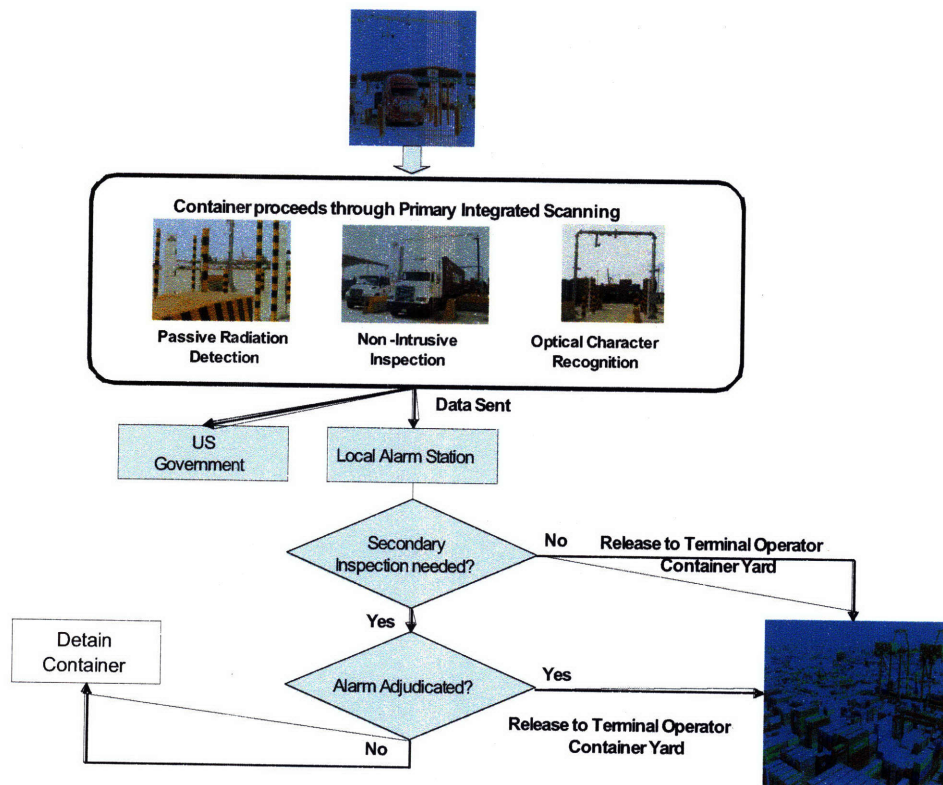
Container proceeds through Primary Integrated Scanning

Passive Radiation Detection

Non -Intrusive Inspection

Optical Character Recognition

Data Sent

US Government

Local Alarm Station

Secondary Inspection needed?

No

Release to Terminal Operator Container Yard

Yes

Detain Container

Alarm Adjudicated?

Yes

Release to Terminal Operator Container Yard

No